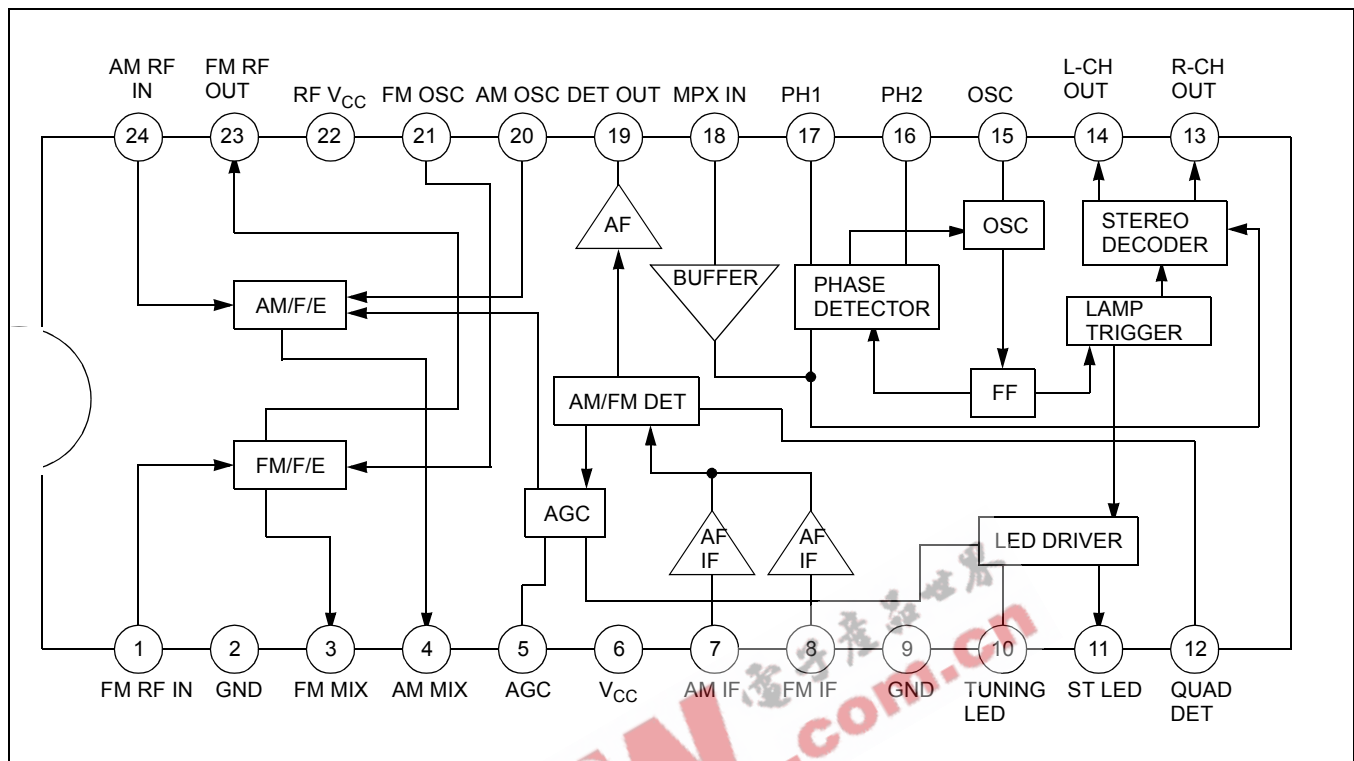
AM RF IN
FM RF OUT
RF $V_{CC}$
FM OSC
AM OSC
DET OUT
MPX IN
PH1
PH2
OSC
L-CH OUT
R-CH OUT

24
23
22
21
20
19
18
17
16
15
14
13

AF
BUFFER
OSC
STEREO DECODER
AM/F/E
PHASE DETECTOR
LAMP TRIGGER
AM/FM DET
FF
FM/F/E
AGC
AF IF
AF IF
LED DRIVER

1
2
3
4
5
6
7
8
9
10
11
12

FM RF IN
GND
FM MIX
AM MIX
AGC
$V_{CC}$
AM IF
FM IF
GND
TUNING LED
ST LED
QUAD DET

.com.cn